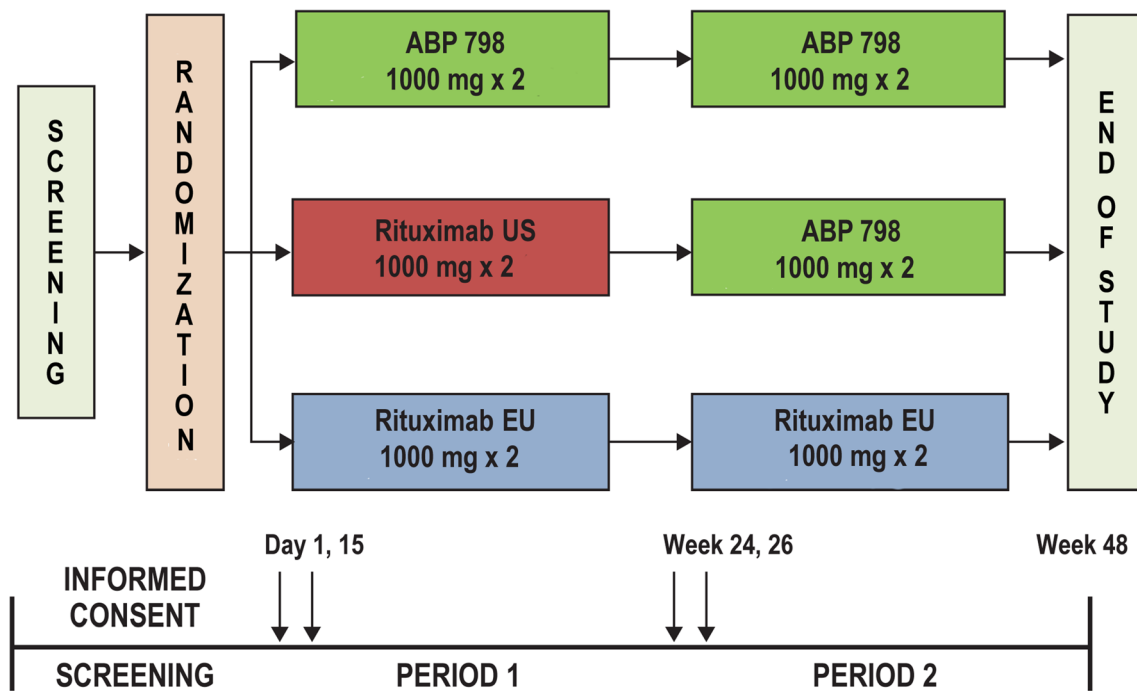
SCREENING

RANDOMIZATION

ABP 798
1000 mg x 2

ABP 798
1000 mg x 2

Rituximab US
1000 mg x 2

ABP 798
1000 mg x 2

Rituximab EU
1000 mg x 2

Rituximab EU
1000 mg x 2

END OF STUDY

Day 1, 15

Week 24, 26

Week 48

INFORMED CONSENT

SCREENING

PERIOD 1

PERIOD 2